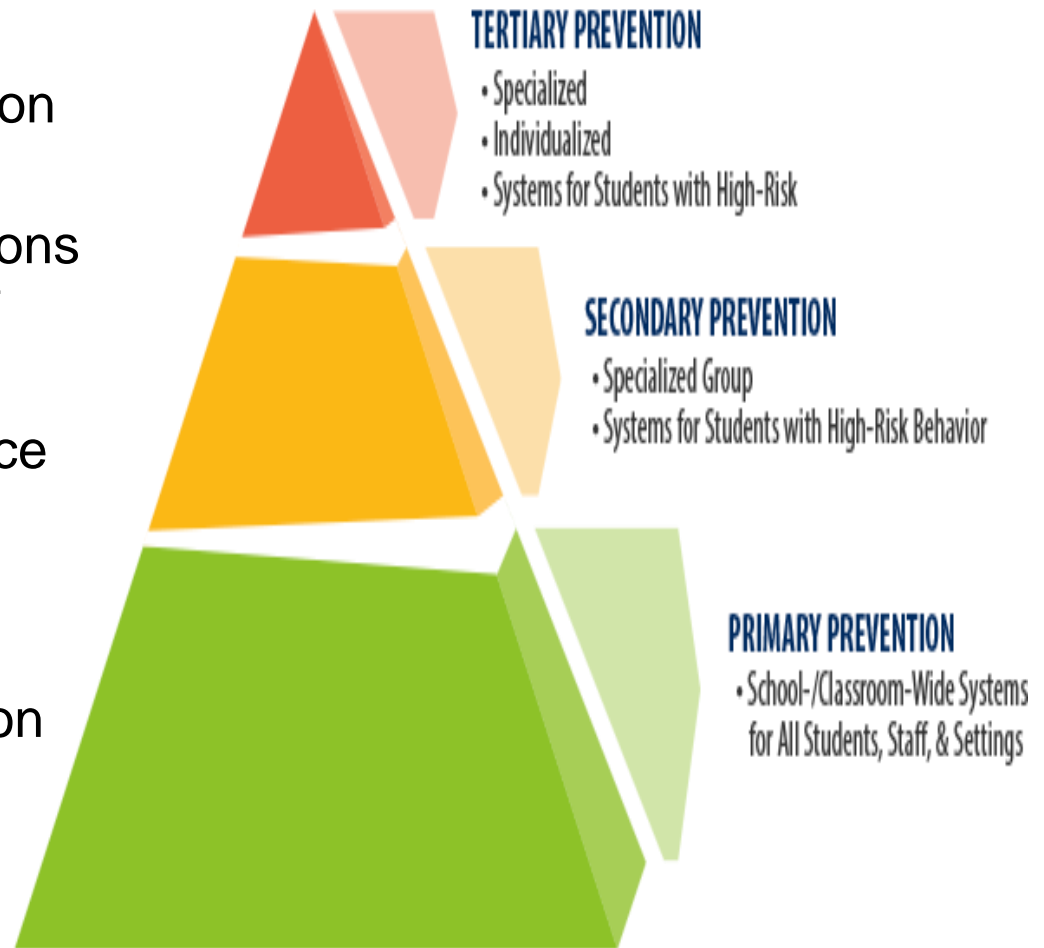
on

ons

ce

on

TERTIARY PREVENTION
• Specialized
• Individualized
• Systems for Students with High-Risk

SECONDARY PREVENTION
• Specialized Group
• Systems for Students with High-Risk Behavior

PRIMARY PREVENTION
• School-/Classroom-Wide Systems for All Students, Staff, & Settings